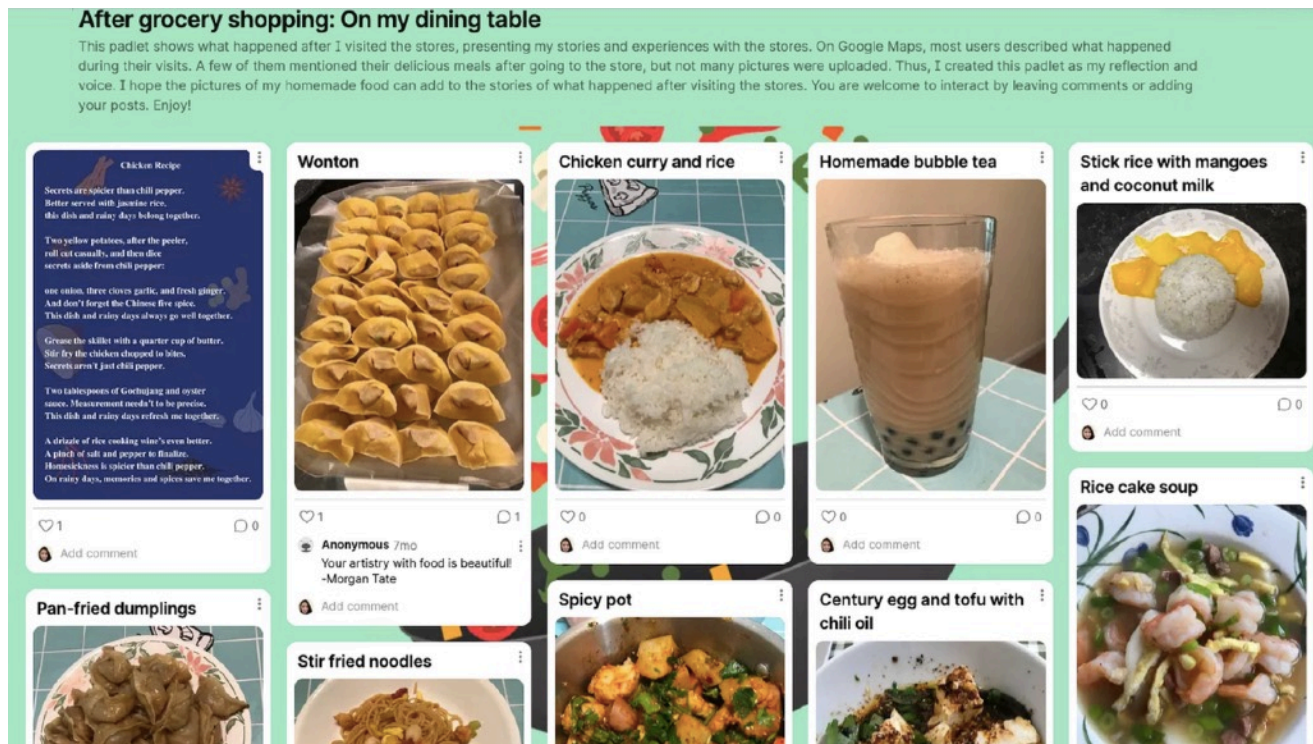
After grocery shopping: On my dining table

This padlet shows what happened after I visited the stores, presenting my stories and experiences with the stores. On Google Maps, most users described what happened during their visits. A few of them mentioned their delicious meals after going to the store, but not many pictures were uploaded. Thus, I created this padlet as my reflection and voice. I hope the pictures of my homemade food can add to the stories of what happened after visiting the stores. You are welcome to interact by leaving comments or adding your posts. Enjoy!

Chicken Recipe

Secrets are spicier than chili pepper.
Better served with jasmine rice,
this dish and rainy days belong together.

Two yellow potatoes, after the peeler,
roll cut casually, and then dice
secrets aside from chili pepper:

one onion, three cloves garlic, and fresh ginger.
And don't forget the Chinese five spice.
This dish and rainy days always go well together.

Grease the skillet with a quarter cup of butter.
Stir fry the chicken chopped to bites.
Secrets aren't just chili pepper.

Two tablespoons of Gochujang and oyster
sauce. Measurement needn't to be precise.
This dish and rainy days refresh me together.

A drizzle of rice cooking wine's even better.
A pinch of salt and pepper to finalize.
Homesickness is spicier than chili pepper.
On rainy days, memories and spices save me together.

1
0
Add comment

Pan-fried dumplings

Wonton

1
1
Anonymous 7mo
Your artistry with food is beautiful! -Morgan Tate
Add comment

Stir fried noodles

Chicken curry and rice

0
0
Add comment

Spicy pot

Homemade bubble tea

0
0
Add comment

Century egg and tofu with chili oil

Stick rice with mangoes and coconut milk

0
0
Add comment

Rice cake soup